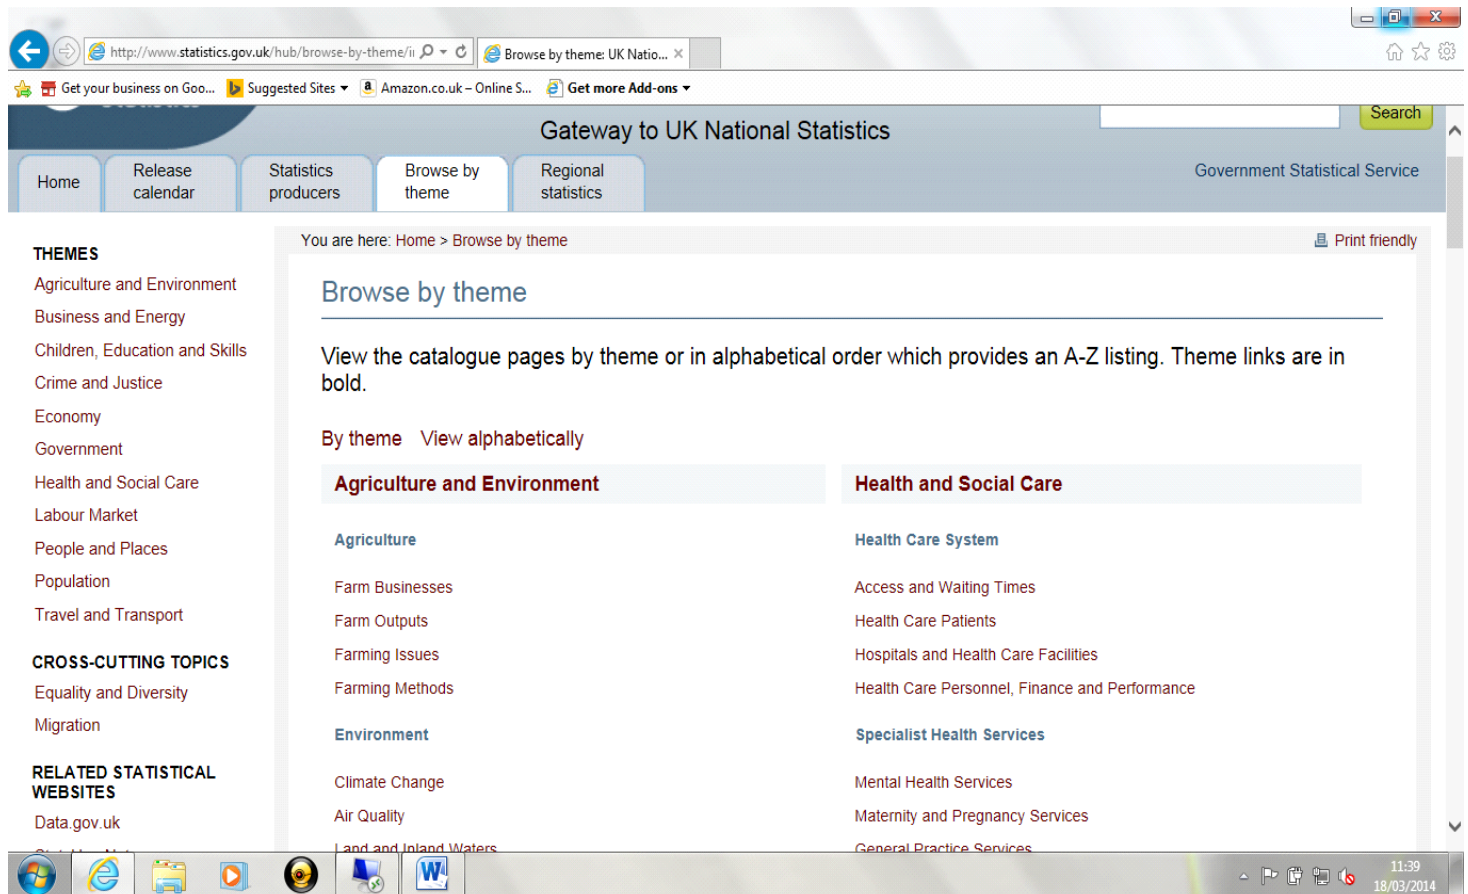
http://www.statistics.gov.uk/hub/browse-by-theme/i

Browse by theme: UK Natio...

Get your business on Goo...

Suggested Sites

Amazon.co.uk – Online S...

Get more Add-ons

Search

Gateway to UK National Statistics

Home

Release calendar

Statistics producers

Browse by theme

Regional statistics

Government Statistical Service

THEMES

Agriculture and Environment

Business and Energy

Children, Education and Skills

Crime and Justice

Economy

Government

Health and Social Care

Labour Market

People and Places

Population

Travel and Transport

CROSS-CUTTING TOPICS

Equality and Diversity

Migration

RELATED STATISTICAL WEBSITES

Data.gov.uk

You are here: Home > Browse by theme

Print friendly

Browse by theme

View the catalogue pages by theme or in alphabetical order which provides an A-Z listing. Theme links are in bold.

By theme View alphabetically

Agriculture and Environment

Agriculture

Farm Businesses

Farm Outputs

Farming Issues

Farming Methods

Environment

Climate Change

Air Quality

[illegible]

Health and Social Care

Health Care System

Access and Waiting Times

Health Care Patients

Hospitals and Health Care Facilities

Health Care Personnel, Finance and Performance

Specialist Health Services

Mental Health Services

Maternity and Pregnancy Services

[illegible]

11:39
18/03/2014